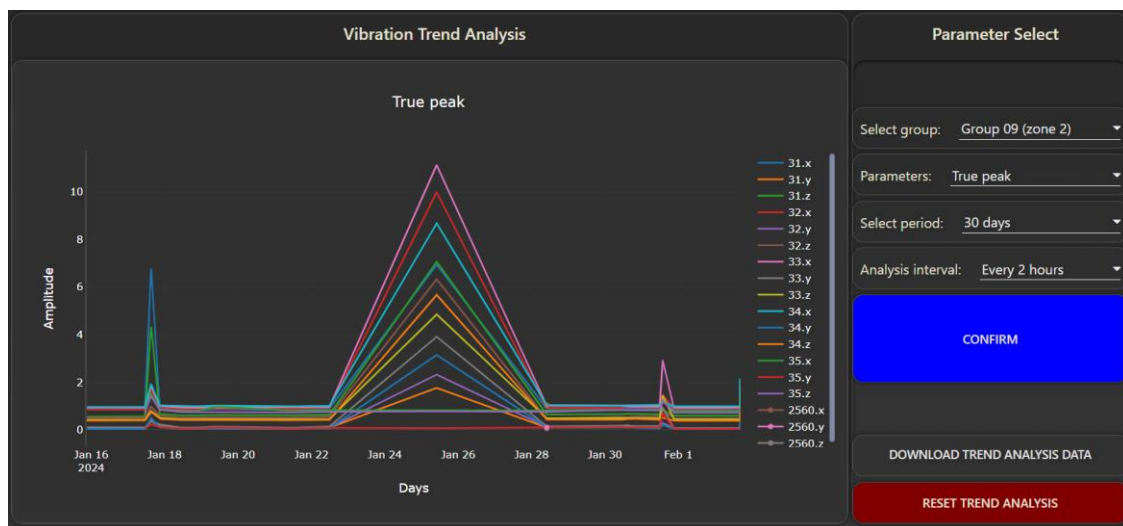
Vibration Trend Analysis

True peak

Amplitude

0
2
4
6
8
10

Jan 16 2024
Jan 18
Jan 20
Jan 22
Jan 24
Jan 26
Jan 28
Jan 30
Feb 1

Days

31.x
31.y
31.z
32.x
32.y
32.z
33.x
33.y
33.z
34.x
34.y
34.z
35.x
35.y
35.z
2560.x
2560.y
2560.z

Parameter Select

Select group: Group 09 (zone 2)

Parameters: True peak

Select period: 30 days

Analysis interval: Every 2 hours

CONFIRM

DOWNLOAD TREND ANALYSIS DATA

RESET TREND ANALYSIS